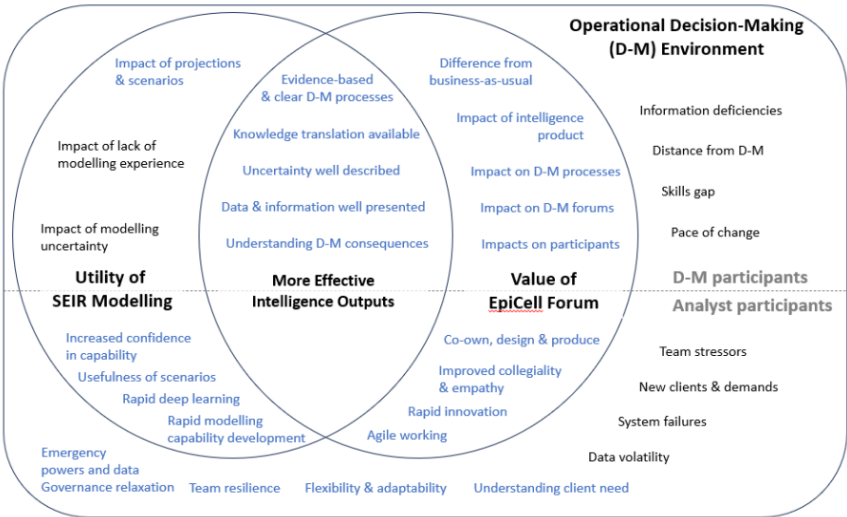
Operational Decision-Making (D-M) Environment

Impact of projections & scenarios

Impact of lack of modelling experience

Impact of modelling uncertainty

Utility of SEIR Modelling

Evidence-based & clear D-M processes

Knowledge translation available

Uncertainty well described

Data & information well presented

Understanding D-M consequences

More Effective Intelligence Outputs

Difference from business-as-usual

Impact of intelligence product

Impact on D-M processes

Impact on D-M forums

Impacts on participants

Value of EpiCell Forum

Information deficiencies

Distance from D-M

Skills gap

Pace of change

D-M participants

Analyst participants

Increased confidence in capability

Usefulness of scenarios

Rapid deep learning

Rapid modelling capability development

Co-own, design & produce

Improved collegiality & empathy

Rapid innovation

Agile working

Team stressors

New clients & demands

System failures

Data volatility

Emergency powers and data Governance relaxation

Team resilience

Flexibility & adaptability

Understanding client need